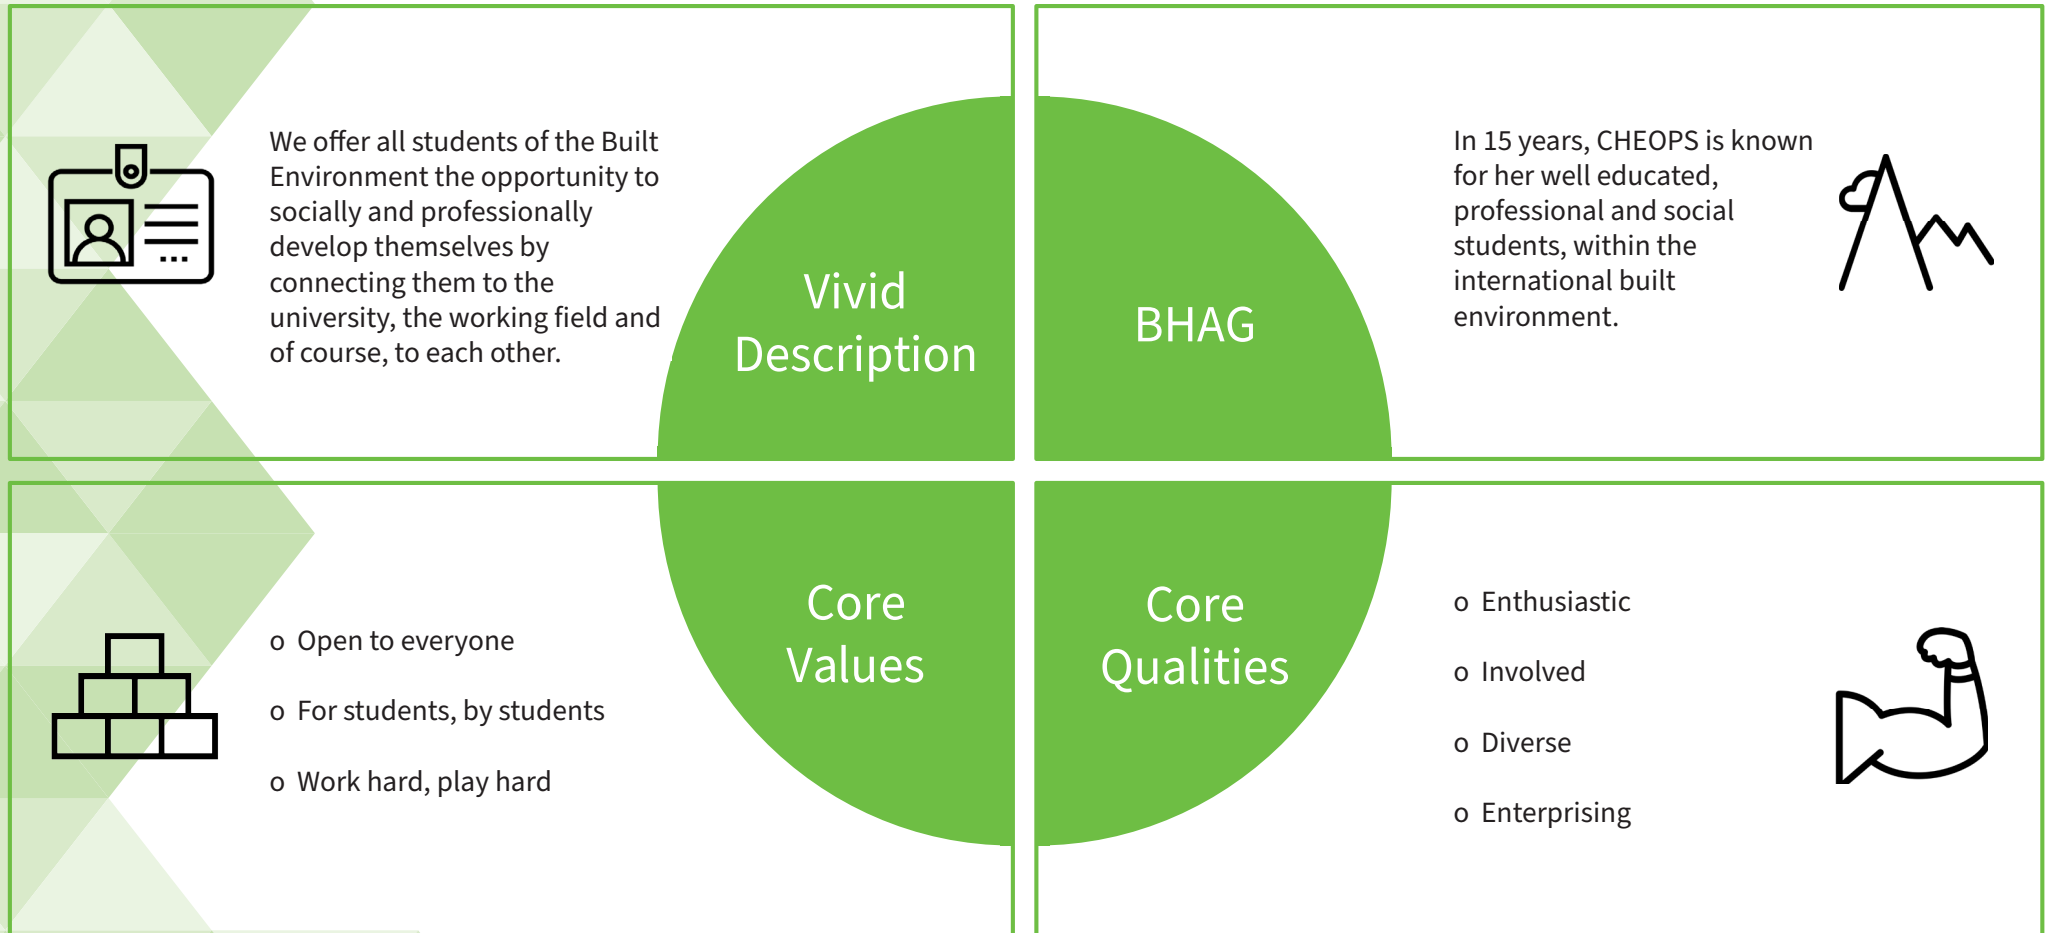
We offer all students of the Built Environment the opportunity to socially and professionally develop themselves by connecting them to the university, the working field and of course, to each other.

Vivid Description

BHAG

In 15 years, CHEOPS is known for her well educated, professional and social students, within the international built environment.

o Open to everyone

o For students, by students

o Work hard, play hard

Core Values

Core Qualities

o Enthusiastic

o Involved

o Diverse

o Enterprising